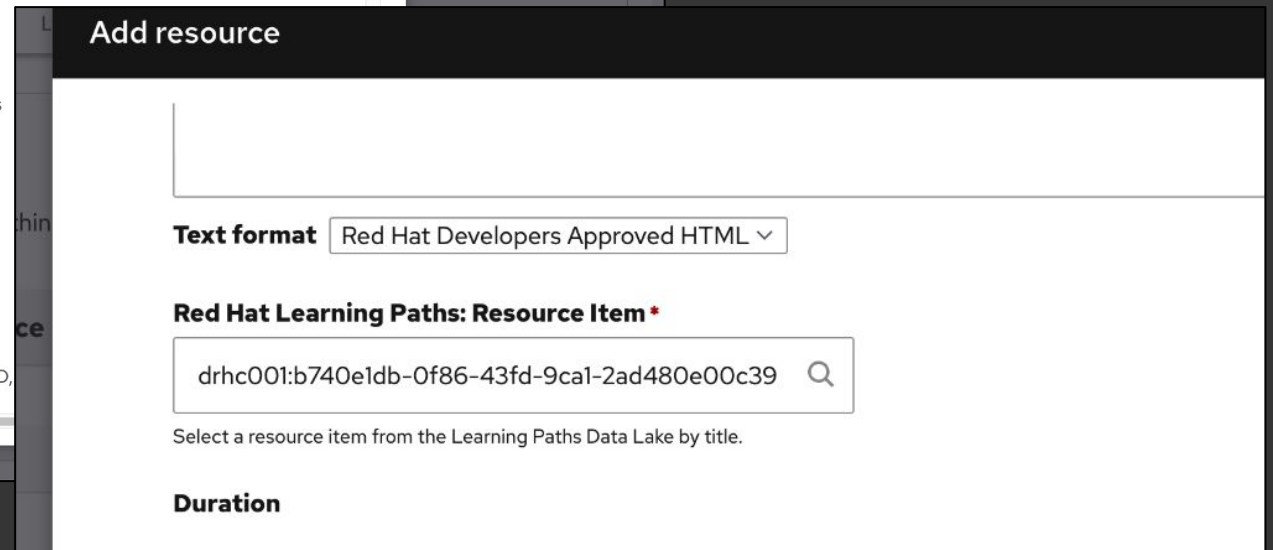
Add resource

Text format Red Hat Developers Approved HTML

Red Hat Learning Paths: Resource Item *

drhc001:b740e1db-0f86-43fd-9ca1-2ad480e00c39

Select a resource item from the Learning Paths Data Lake by title.

Duration